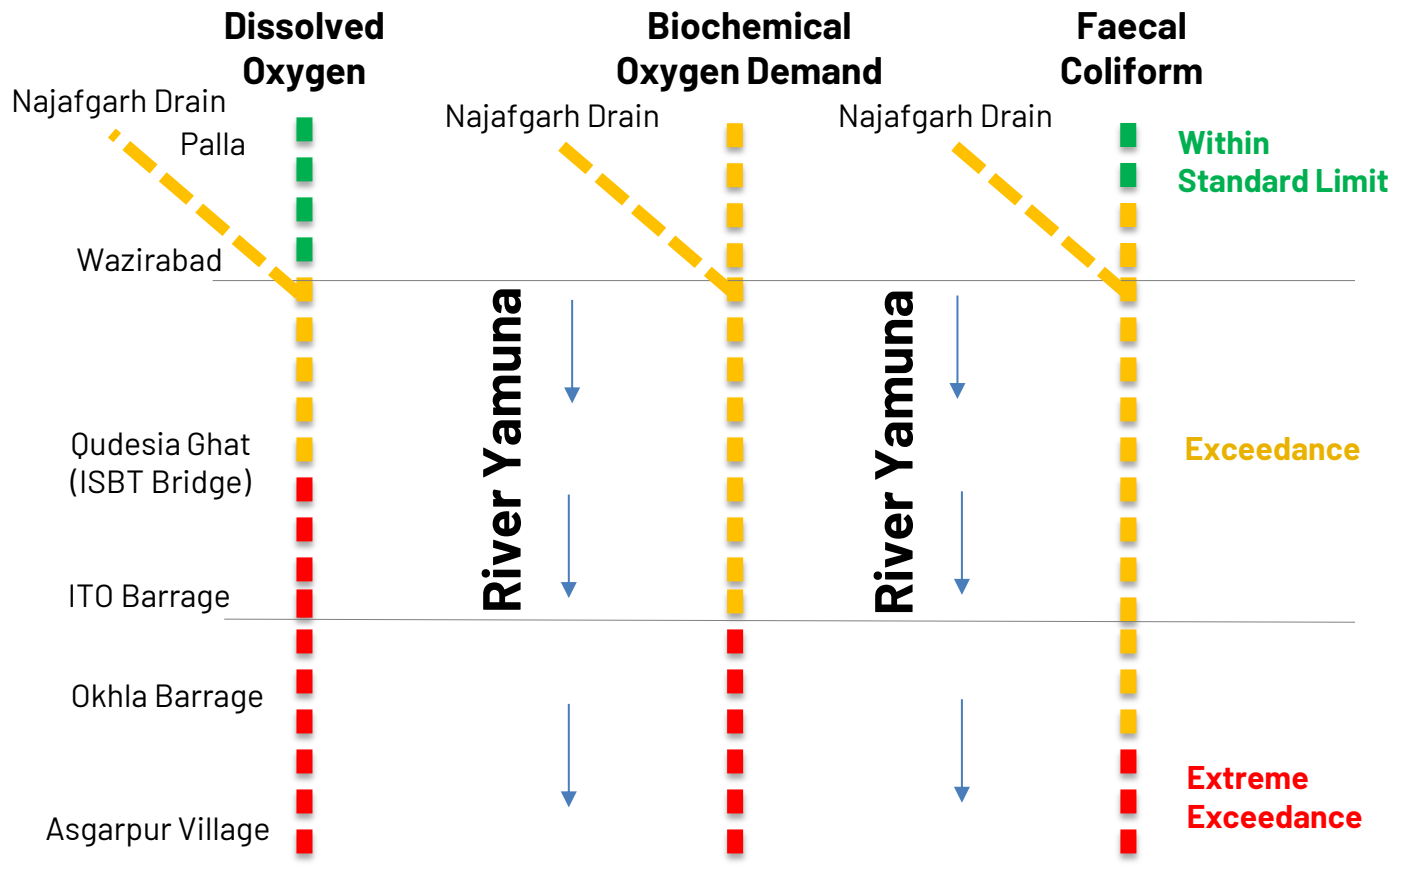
Dissolved Oxygen

Biochemical Oxygen Demand

Faecal Coliform

Najafgarh Drain

Palla

Wazirabad

Qudesia Ghat (ISBT Bridge)

ITO Barrage

Okhla Barrage

Asgarpur Village

Najafgarh Drain

River Yamuna

Najafgarh Drain

River Yamuna

Within Standard Limit

Exceedance

Extreme Exceedance